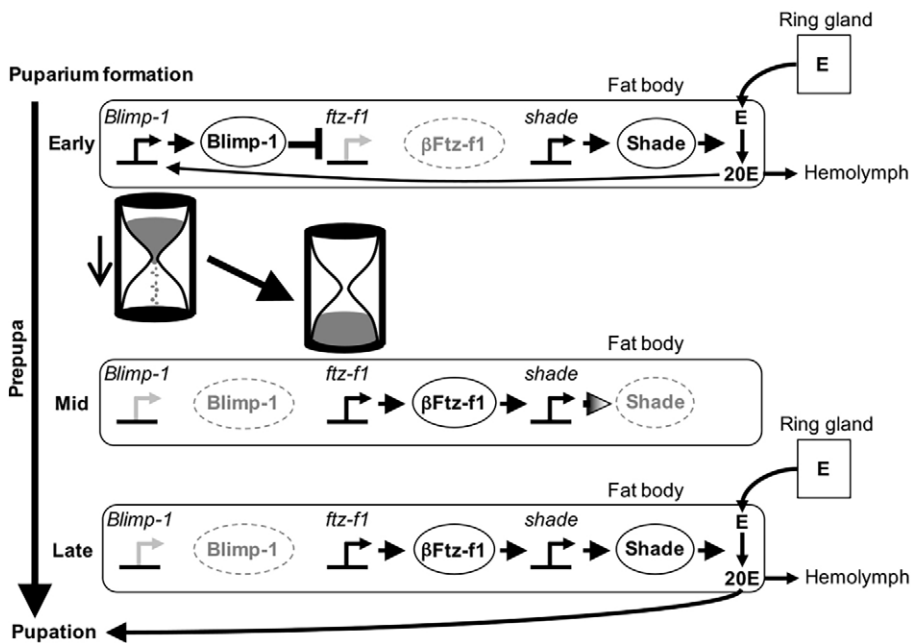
Ring gland

E

Puparium formation

Fat body

Blimp-1 ftz-f1 shade

Early Blimp-1 βFtz-f1 Shade E

20E Hemolymph

Prepupa

Fat body

Blimp-1 ftz-f1 shade

Mid Blimp-1 βFtz-f1 Shade

Ring gland

E

Fat body

Blimp-1 ftz-f1 shade

Late Blimp-1 βFtz-f1 Shade E

20E Hemolymph

Pupation